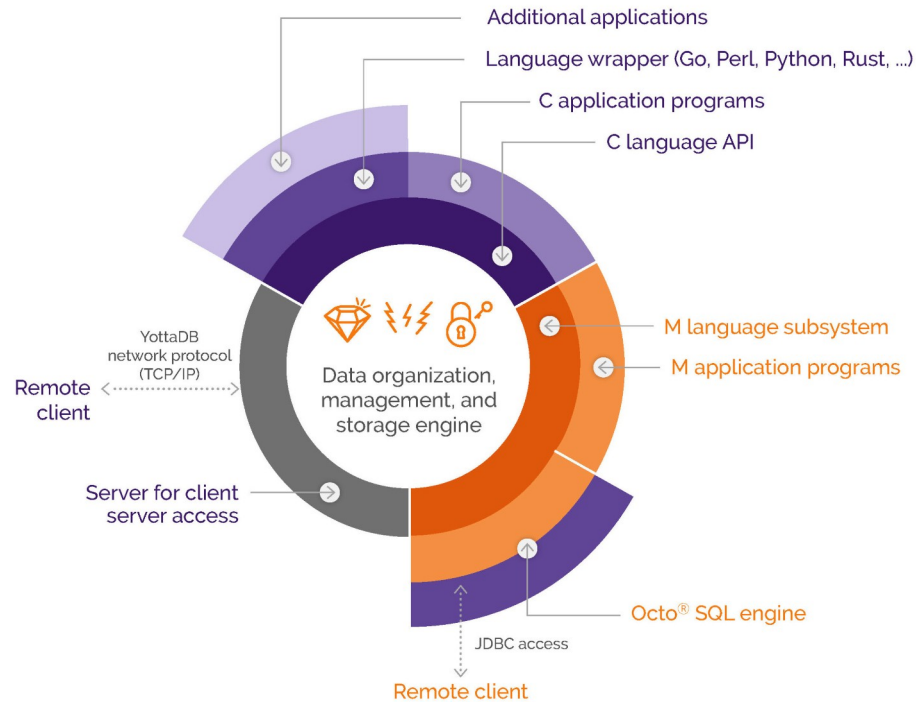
Additional applications

Language wrapper (Go, Perl, Python, Rust, ...)

C application programs

C language API

YottaDB network protocol (TCP/IP)

Remote client

Data organization, management, and storage engine

M language subsystem

M application programs

Server for client server access

Octo® SQL engine

JDBC access

Remote client